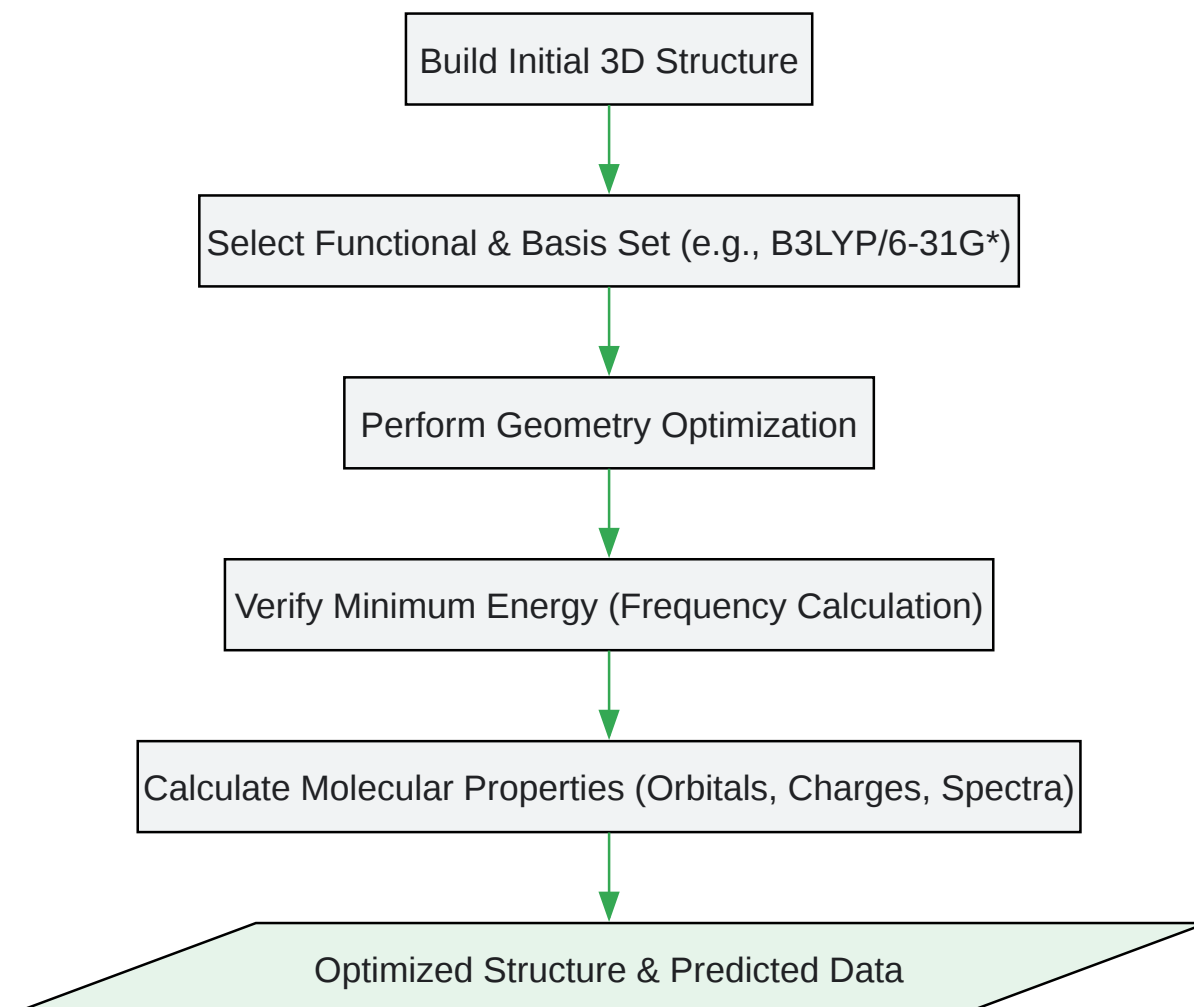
Build Initial 3D Structure

Select Functional & Basis Set (e.g., B3LYP/6-31G*)

Perform Geometry Optimization

Verify Minimum Energy (Frequency Calculation)

Calculate Molecular Properties (Orbitals, Charges, Spectra)

Optimized Structure & Predicted Data